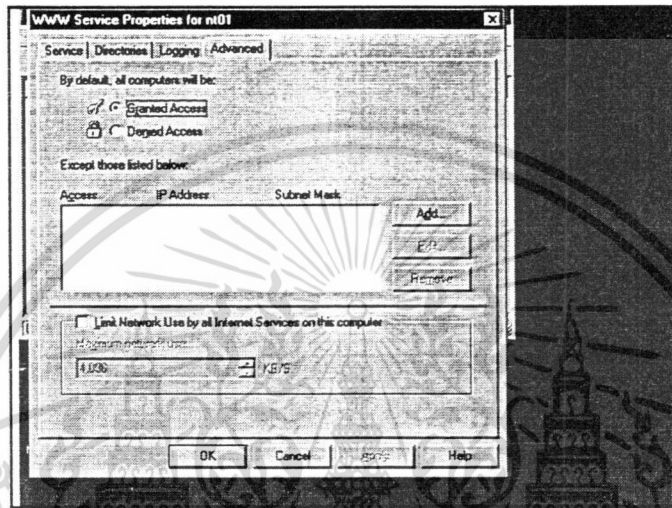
WWW Service Properties for nt01

Service | Directories | Logging | Advanced

By default, all computers will be:

Granted Access

Denied Access

Except those listed below:

Access | IP Address | Subnet Mask

Add...

Edit...

Remove

Limit Network Use by all Internet Services on this computer

Maximum network use:

4,096

KB/S

OK | Cancel | Apply | Help